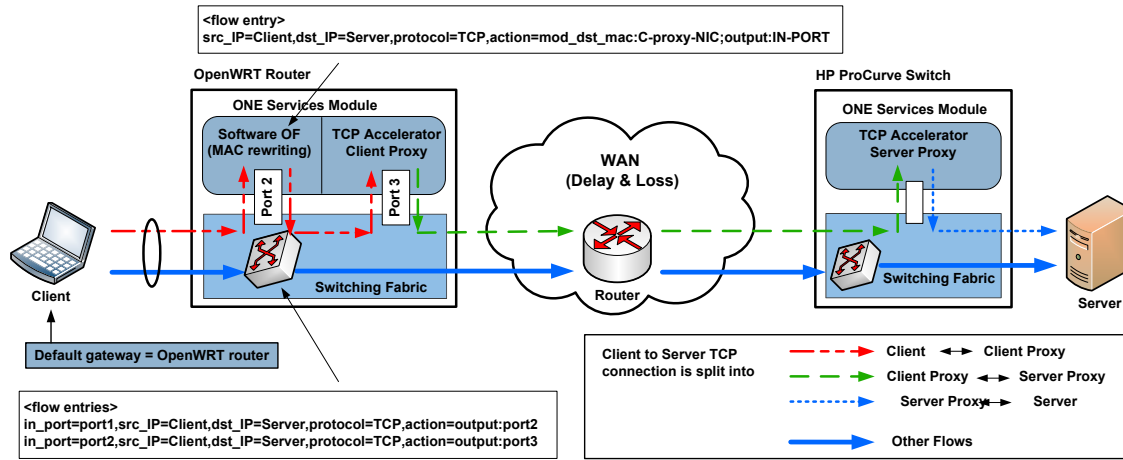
<flow entry>
src_IP=Client,dst_IP=Server,protocol=TCP,action=mod_dst_mac:C-proxy-NIC;output:IN-PORT

OpenWRT Router

ONE Services Module

Software OF (MAC rewriting)

TCP Accelerator Client Proxy

Port 2

Port 3

Switching Fabric

Client

Default gateway = OpenWRT router

WAN (Delay & Loss)

Router

HP ProCurve Switch

ONE Services Module

TCP Accelerator Server Proxy

Switching Fabric

Server

<flow entries>
in_port=port1,src_IP=Client,dst_IP=Server,protocol=TCP,action=output:port2
in_port=port2,src_IP=Client,dst_IP=Server,protocol=TCP,action=output:port3

Client to Server TCP connection is split into

Client ↔ Client Proxy

Client Proxy ↔ Server Proxy

Server Proxy ↔ Server

Other Flows